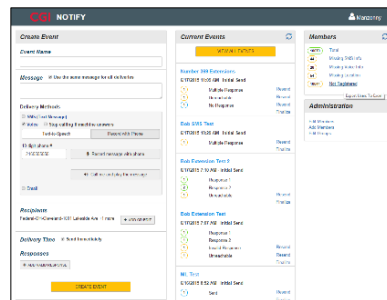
CGI NOTIFY

Create Event

Event Name

Message

Delivery Methods

Text-to-Speech

Record With Phone

Email

Recipients

Delivery Time

Send Immediately

Responses

CREATE EVENT

Current Events

VIEW ALL EVENTS

Sunrise 360 Extension

Initial Send

Multiple Response

Resend

Unreachable

Resend

No Response

Resend

Bob SMS Test

Initial Send

Multiple Response

Resend

Bob Extension Test 2

Initial Send

Response 1

Response 2

Unreachable

Resend

Bob Extension Test

Initial Send

Response 1

Response 2

Unreachable

Resend

ML Test

Initial Send

Sent

Resend

Members

Text

Missing SMS info

Missing voice info

Missing Location

Not Registered

Administration

Add Members